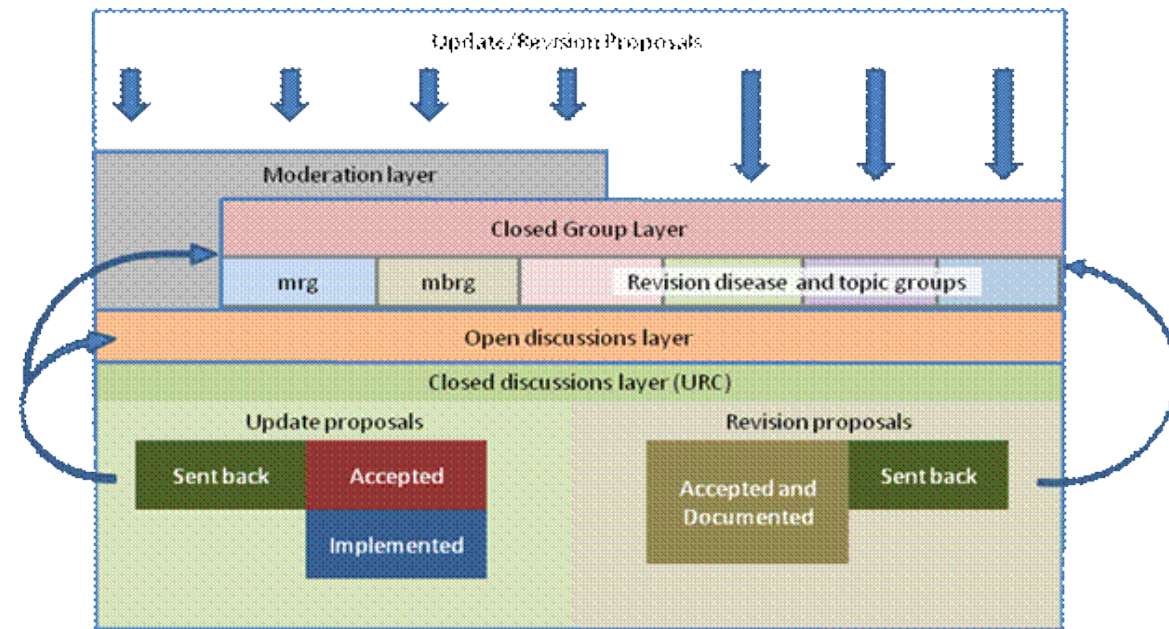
Update/Revision Proposals

Moderation layer

Closed Group Layer

mrg

mbrg

Revision disease and topic groups

Open discussions layer

Closed discussions layer (URC)

Update proposals

Sent back

Accepted

Implemented

Revision proposals

Accepted and Documented

Sent back